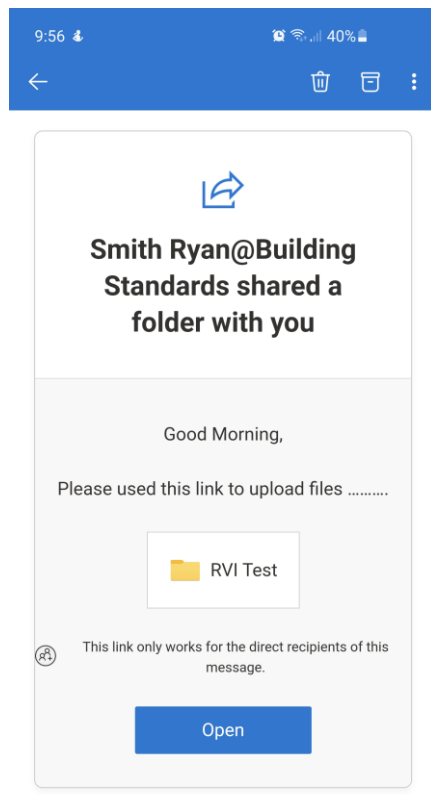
9:56 40%

Smith Ryan@Building Standards shared a folder with you

Good Morning,

Please used this link to upload files ……….

RVI Test

This link only works for the direct recipients of this message.

Open